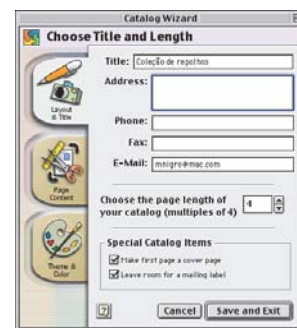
Catalog Wizard

Choose Title and Length

Layout & Title

Page Content

Theme & Color

Title: Coleção de repolhos

Address:

Phone:

Fax:

E-Mail: mnigro@mac.com

Choose the page length of your catalog (multiples of 4) 4

Special Catalog Items

Make first page a cover page

Leave room for a mailing label

?

Cancel

Save and Exit